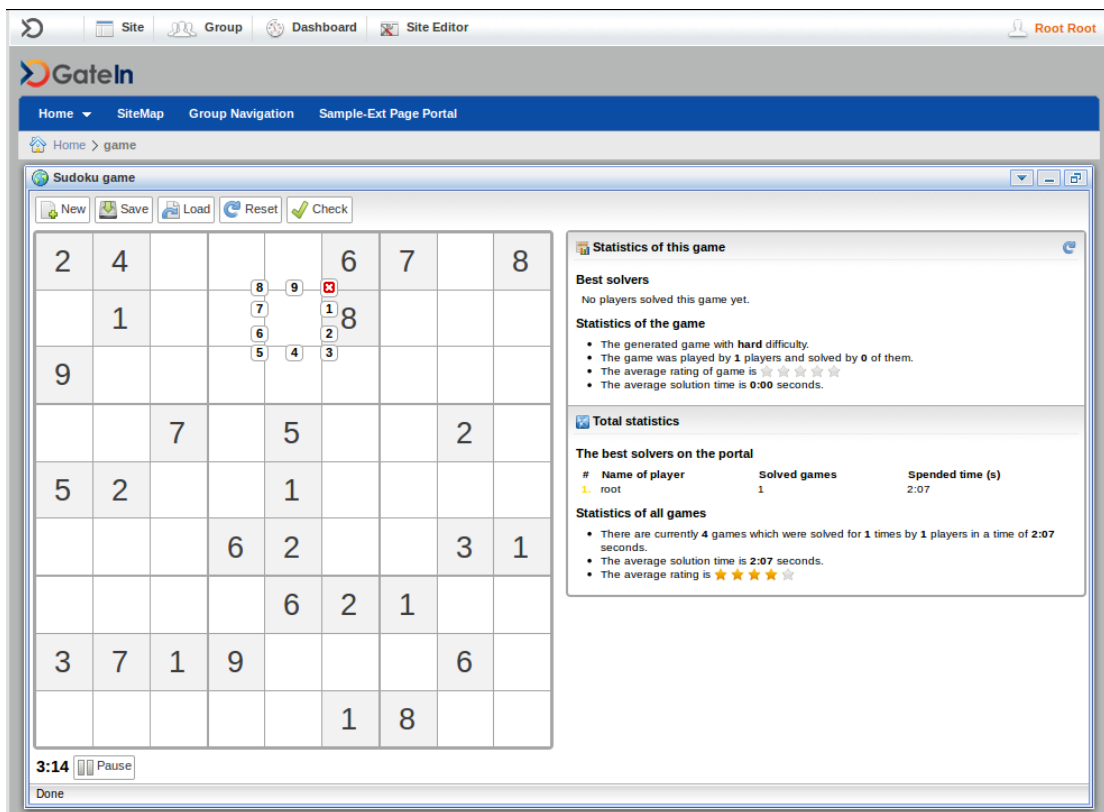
Site Group Dashboard Site Editor Root Root

GateIn

Home SiteMap Group Navigation Sample-Ext Page Portal

Home > game

Sudoku game

New Save Load Reset Check

| 2 | 4 | | | | 6 | 7 | | 8 |
|---|---|---|---|---|---|---|---|---|
| | 1 | | | | 8 | | | |
| 9 | | | | | | | | |
| | | 7 | | 5 | | | 2 | |
| 5 | 2 | | | 1 | | | | |
| | | | 6 | 2 | | | 3 | 1 |
| | | | | 6 | 2 | 1 | | |
| 3 | 7 | 1 | 9 | | | | 6 | |
| | | | | | 1 | 8 | | |

8 9 7 1 6 2 5 4 3

3:14 Pause

Statistics of this game

Best solvers

No players solved this game yet.

Statistics of the game

- The generated game with **hard** difficulty.
- The game was played by **1** players and solved by **0** of them.
- The average rating of game is
- The average solution time is **0:00** seconds.

Total statistics

The best solvers on the portal

| # | Name of player | Solved games | Spended time (s) |
|---|---|---|---|
| 1. | root | 1 | 2:07 |

Statistics of all games

- There are currently **4** games which were solved for **1** times by **1** players in a time of **2:07** seconds.
- The average solution time is **2:07** seconds.
- The average rating is

Done